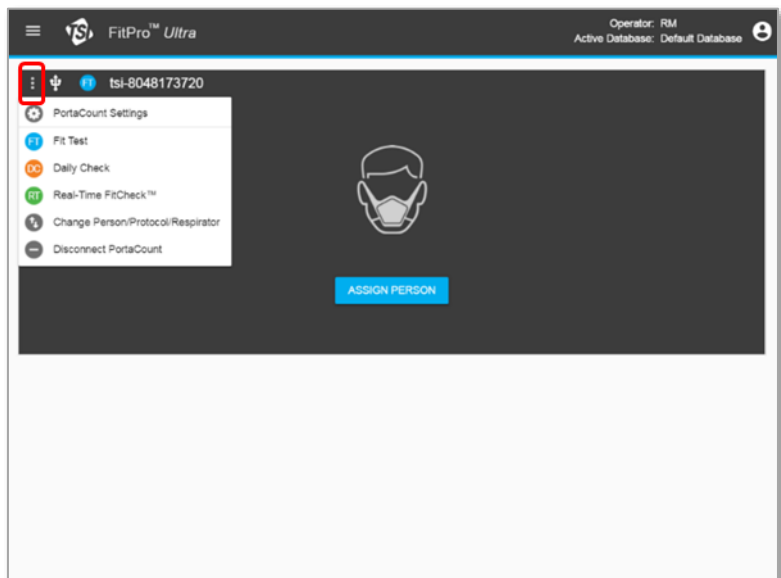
FitPro™ Ultra

Operator: RM
Active Database: Default Database

FT tsi-8048173720

PortaCount Settings
FT Fit Test
DC Daily Check
RT Real-Time FitCheck™
Change Person/Protocol/Respirator
Disconnect PortaCount

ASSIGN PERSON